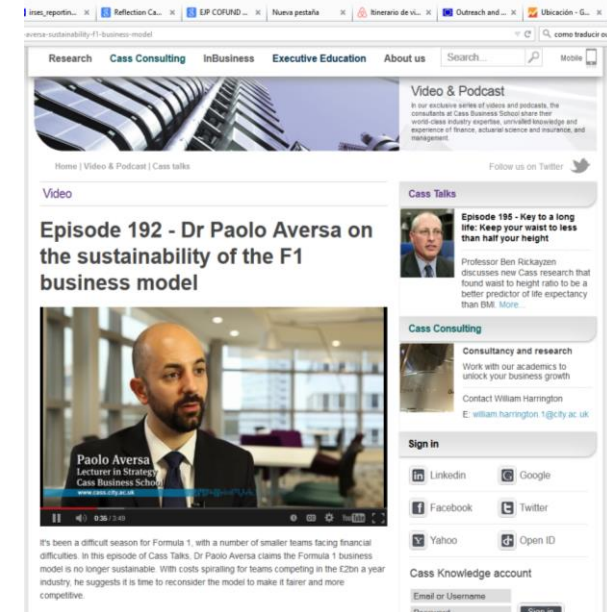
ises_reportin... × Reflection Ca... × EJP COFUND ... × Nueva pestaña × Itinerario de vi... × Outreach and ... × Ubicación - G... ×

aversa-sustainability-f1-business-model

como traducir

Research Cass Consulting InBusiness Executive Education About us Search... Mobile

Video & Podcast

In our exclusive series of videos and podcasts, the consultants at Cass Business School share their world-class industry expertise, unrivalled knowledge and experience of finance, actuarial science and insurance, and management.

Home | Video & Podcast | Cass talks

Follow us on Twitter

Video

Episode 192 - Dr Paolo Aversa on the sustainability of the F1 business model

Paolo Aversa
Lecturer in Strategy
Cass Business School
www.cass.city.ac.uk

0:35 / 3:49

It's been a difficult season for Formula 1, with a number of smaller teams facing financial difficulties. In this episode of Cass Talks, Dr Paolo Aversa claims the Formula 1 business model is no longer sustainable. With costs spiralling for teams competing in the £2bn a year industry, he suggests it is time to reconsider the model to make it fairer and more competitive.

Cass Talks

Episode 195 - Key to a long life: Keep your waist to less than half your height

Professor Ben Rickayzen discusses new Cass research that found waist to height ratio to be a better predictor of life expectancy than BMI. More...

Cass Consulting

Consultancy and research

Work with our academics to unlock your business growth

Contact William Harrington

E: william.harrington.1@city.ac.uk

Sign in

Linkedin Google

Facebook Twitter

Yahoo Open ID

Cass Knowledge account

Email or Username

Password

Sign in